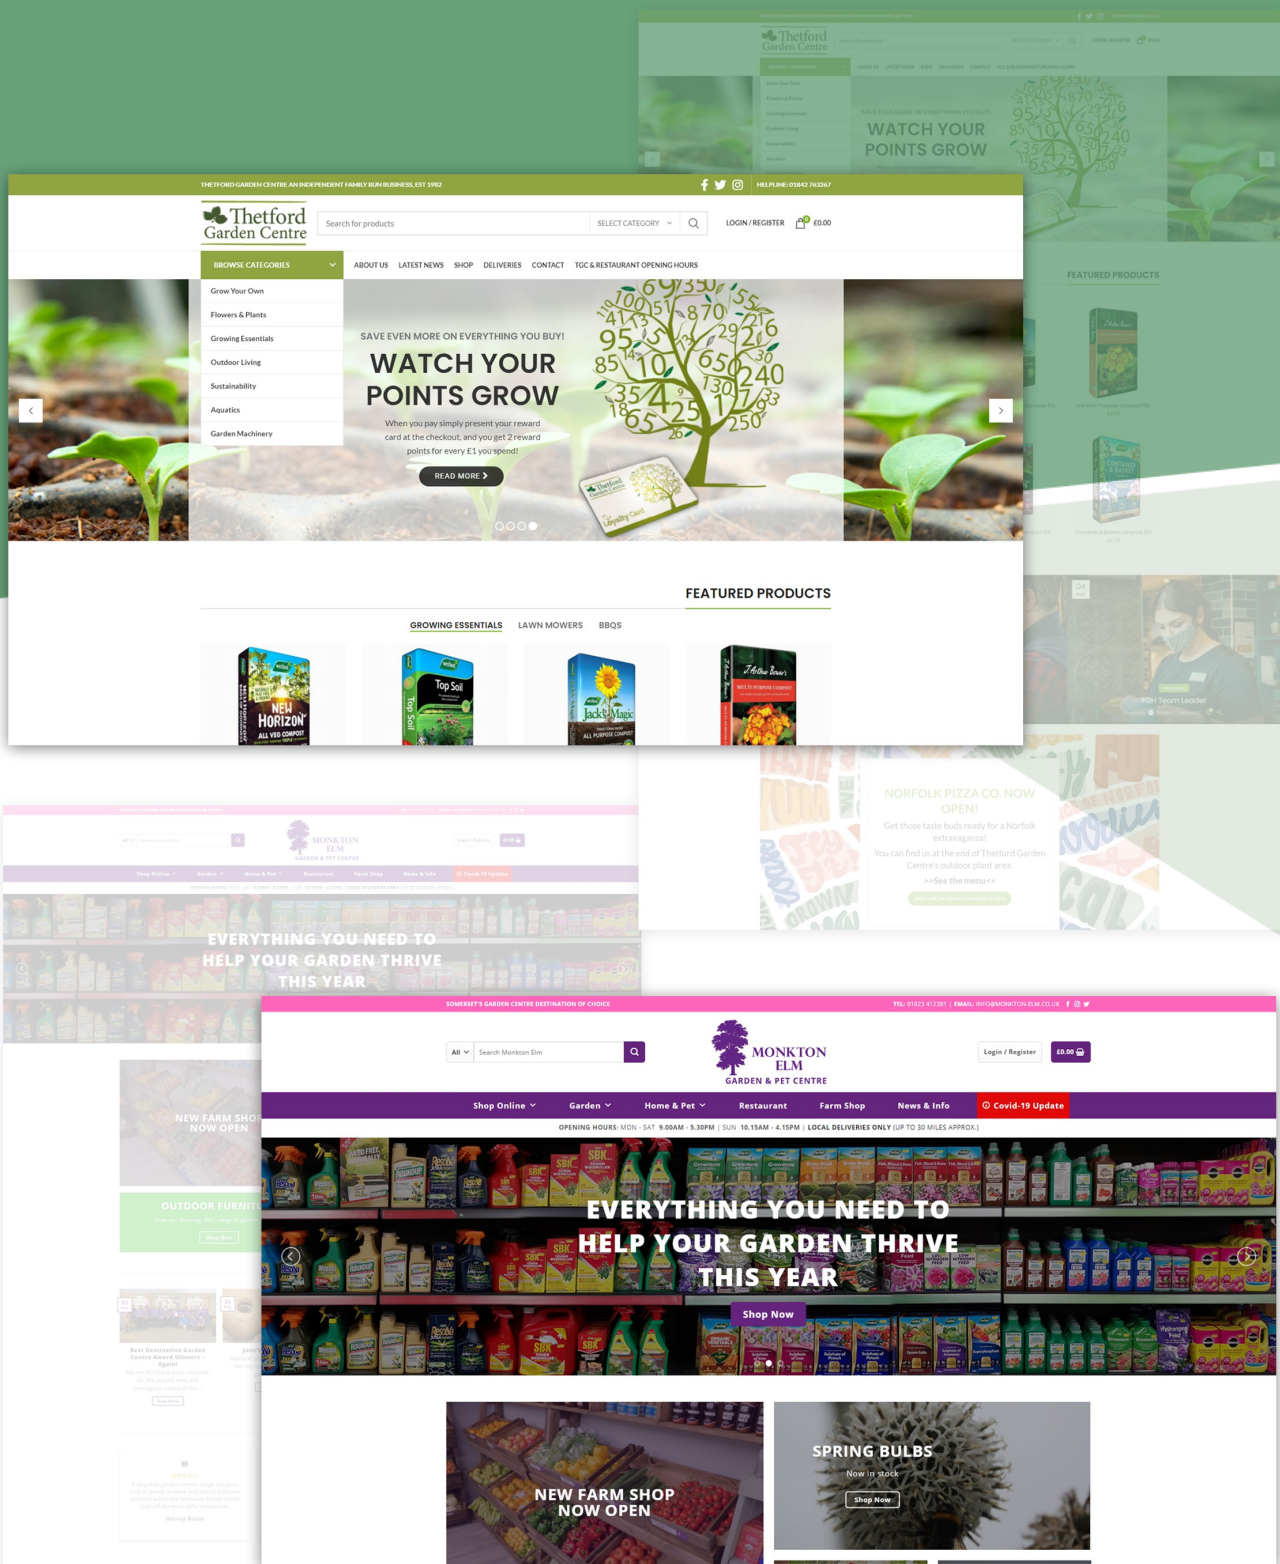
THETFORD GARDEN CENTRE AN INDEPENDENT FAMILY RUN BUSINESS, EST 1982

HELPLINE: 01842 763267

Thetford Garden Centre

Search for products

SELECT CATEGORY

LOGIN / REGISTER

£0.00

BROWSE CATEGORIES

ABOUT US LATEST NEWS SHOP DELIVERIES CONTACT TGC & RESTAURANT OPENING HOURS

Grow Your Own
Flowers & Plants
Growing Essentials
Outdoor Living
Sustainability
Aquatics
Garden Machinery

SAVE EVEN MORE ON EVERYTHING YOU BUY!

WATCH YOUR POINTS GROW

When you pay simply present your reward card at the checkout, and you get 2 reward points for every £1 you spend!

READ MORE

FEATURED PRODUCTS

GROWING ESSENTIALS LAWN MOWERS BBQS

NEW HORIZON ALL VEG COMPOST

Top Soil

Jack's Magic ALL PURPOSE COMPOST

J. Arthur Bower's MULTI-PURPOSE COMPOST

NORFOLK PIZZA CO. NOW OPEN!

Get those taste buds ready for a Norfolk extravaganza!

You can find us at the end of Thetford Garden Centre's outdoor plant area.

>>See the menu<<

TGH Team Leader

SOMERSET'S GARDEN CENTRE DESTINATION OF CHOICE

TEL: 01823 412381 | EMAIL: INFO@MONKTON-ELM.CO.UK

All

Search Monkton Elm

MONKTON ELM GARDEN & PET CENTRE

Login / Register

£0.00

Shop Online Garden Home & Pet Restaurant Farm Shop News & Info Covid-19 Update

OPENING HOURS: MON - SAT 9.00AM - 5.30PM | SUN 10.15AM - 4.15PM | LOCAL DELIVERIES ONLY (UP TO 30 MILES APPROX.)

EVERYTHING YOU NEED TO HELP YOUR GARDEN THRIVE THIS YEAR

Shop Now

NEW FARM SHOP NOW OPEN

SPRING BULBS

Now in stock

Shop Now

OUTDOOR FURNIT

Best Destination Garden Centre Award Winners - Again!